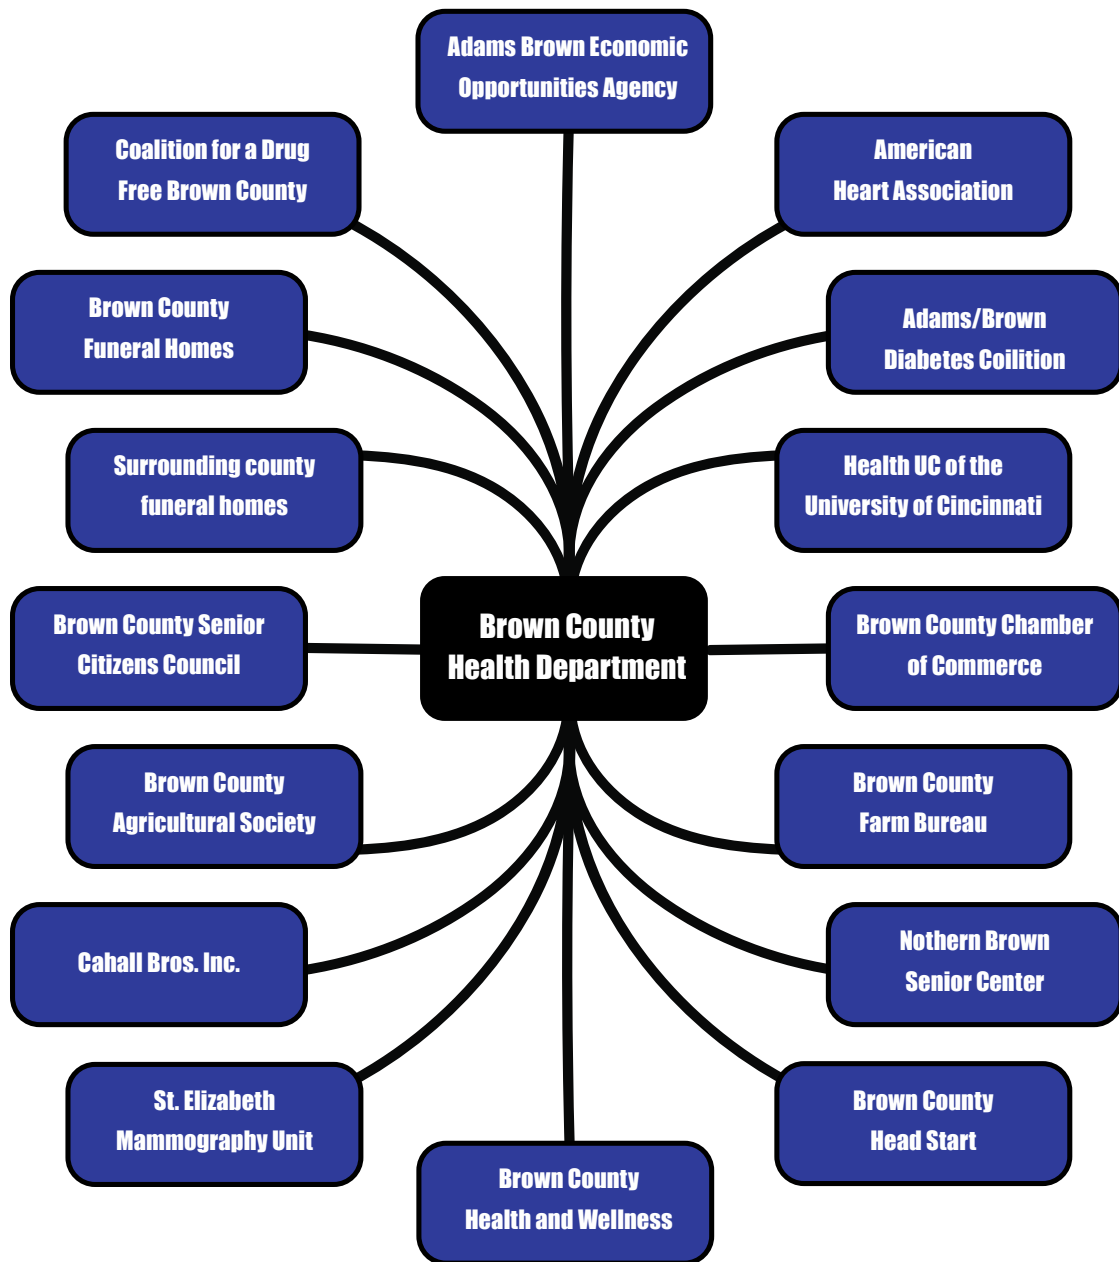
Adams Brown Economic Opportunities Agency

Coalition for a Drug Free Brown County

American Heart Association

Brown County Funeral Homes

Adams/Brown Diabetes Coilition

Surrounding county funeral homes

Health UC of the University of Cincinnati

Brown County Senior Citizens Council

Brown County Health Department

Brown County Chamber of Commerce

Brown County Agricultural Society

Brown County Farm Bureau

Cahall Bros. Inc.

Nothern Brown Senior Center

St. Elizabeth Mammography Unit

Brown County Head Start

Brown County Health and Wellness